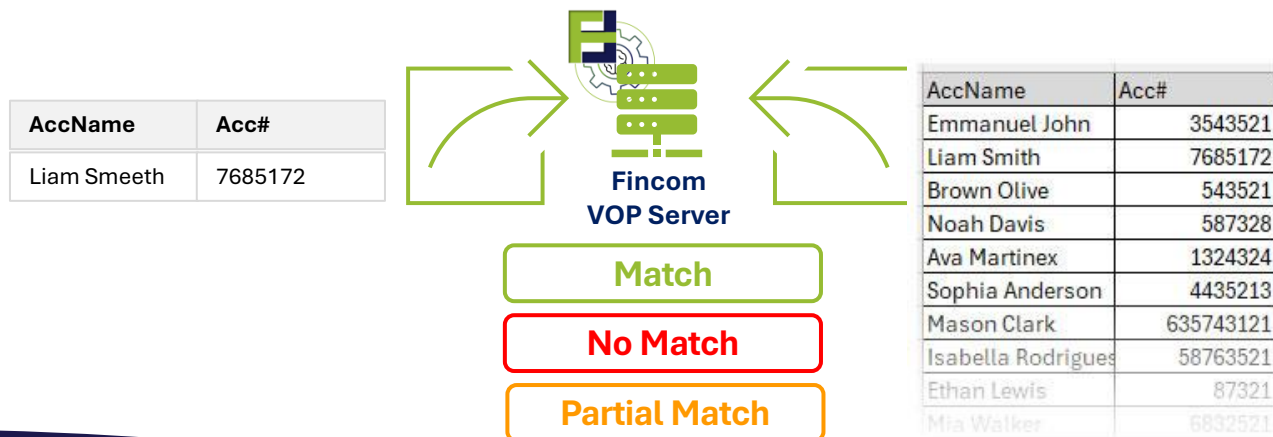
| AccName | Acc# |
|---|---|
| Liam Smeeth | 7685172 |

Fincom
VOP Server

Match

No Match

Partial Match

| AccName | Acc# |
|---|---|
| Emmanuel John | 3543521 |
| Liam Smith | 7685172 |
| Brown Olive | 543521 |
| Noah Davis | 587328 |
| Ava Martinex | 1324324 |
| Sophia Anderson | 4435213 |
| Mason Clark | 635743121 |
| Isabella Rodrigues | 58763521 |
| Ethan Lewis | 87321 |
| Mia Walker | 6832521 |